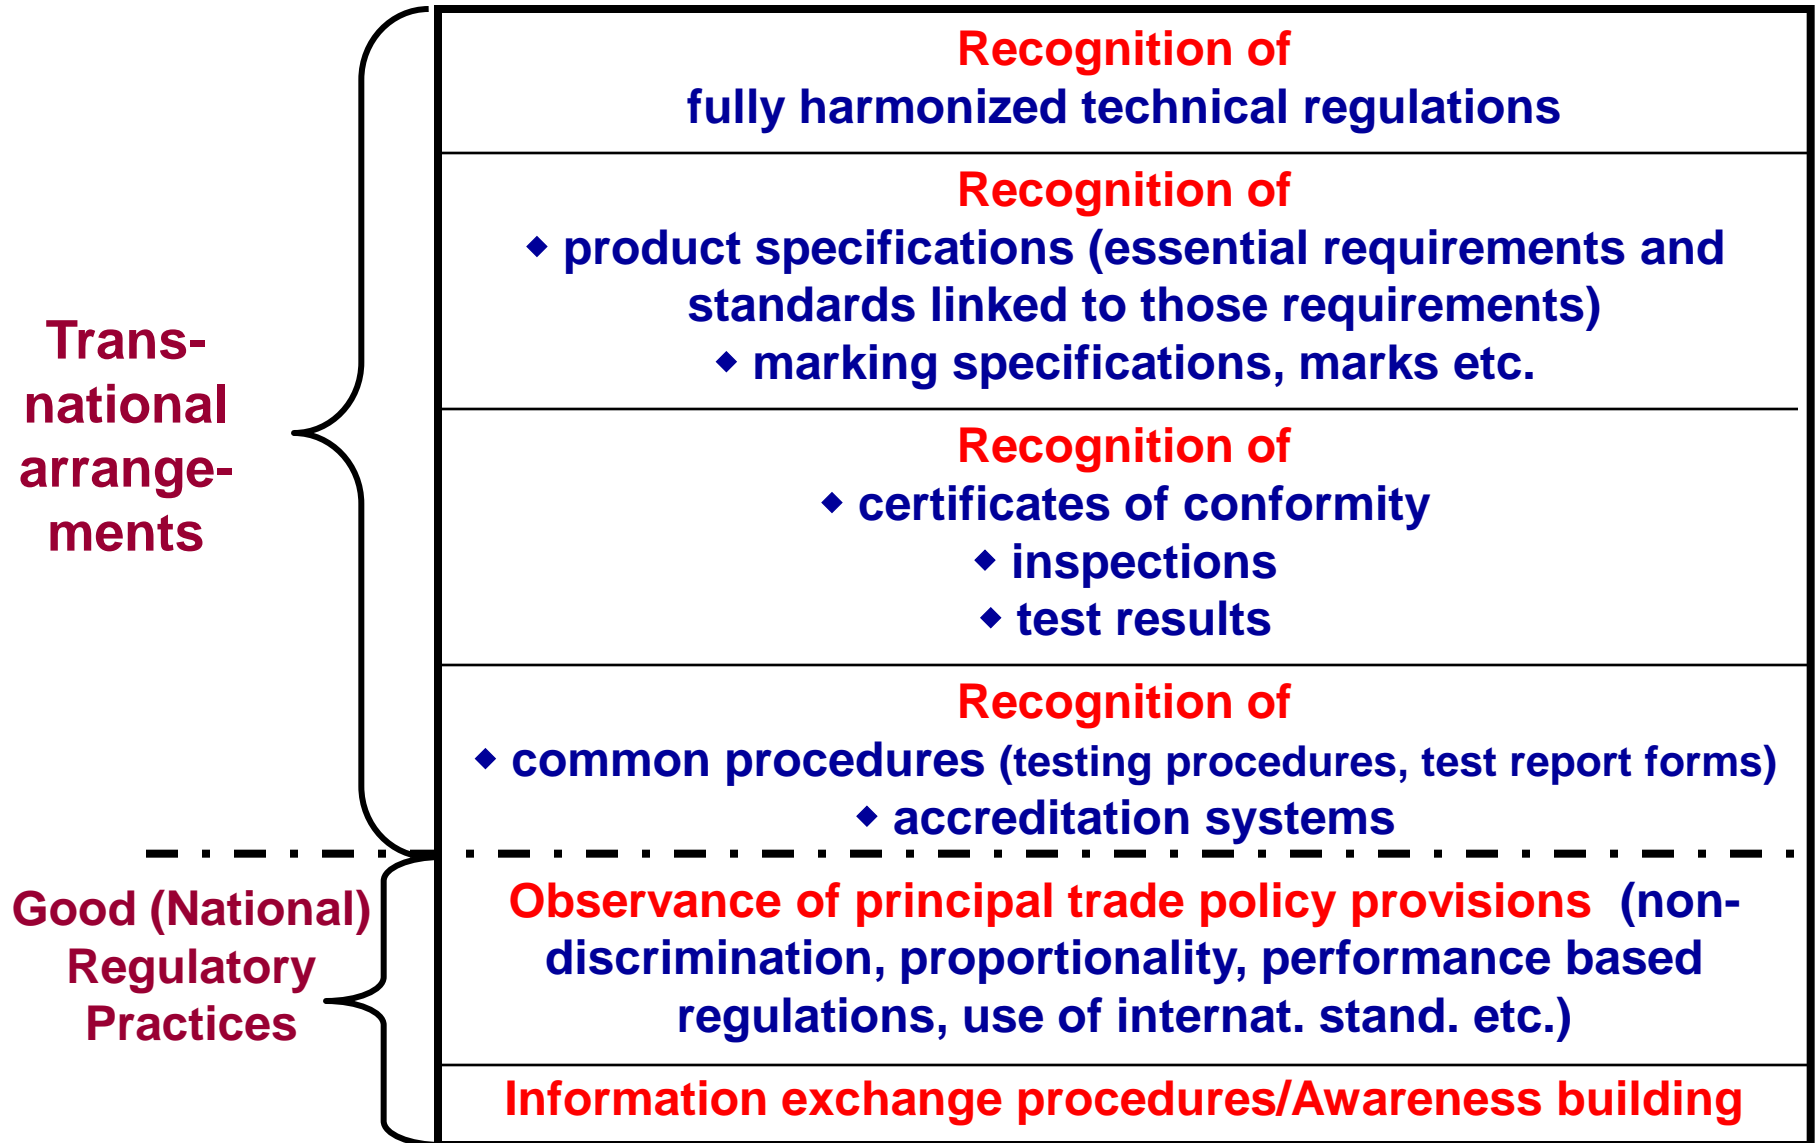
Trans-national arrange-ments

Recognition of
fully harmonized technical regulations

Recognition of
◆ product specifications (essential requirements and standards linked to those requirements)
◆ marking specifications, marks etc.

Recognition of
◆ certificates of conformity
◆ inspections
◆ test results

Recognition of
◆ common procedures (testing procedures, test report forms)
◆ accreditation systems

Good (National) Regulatory Practices

Observance of principal trade policy provisions (non-discrimination, proportionality, performance based regulations, use of internat. stand. etc.)

Information exchange procedures/Awareness building